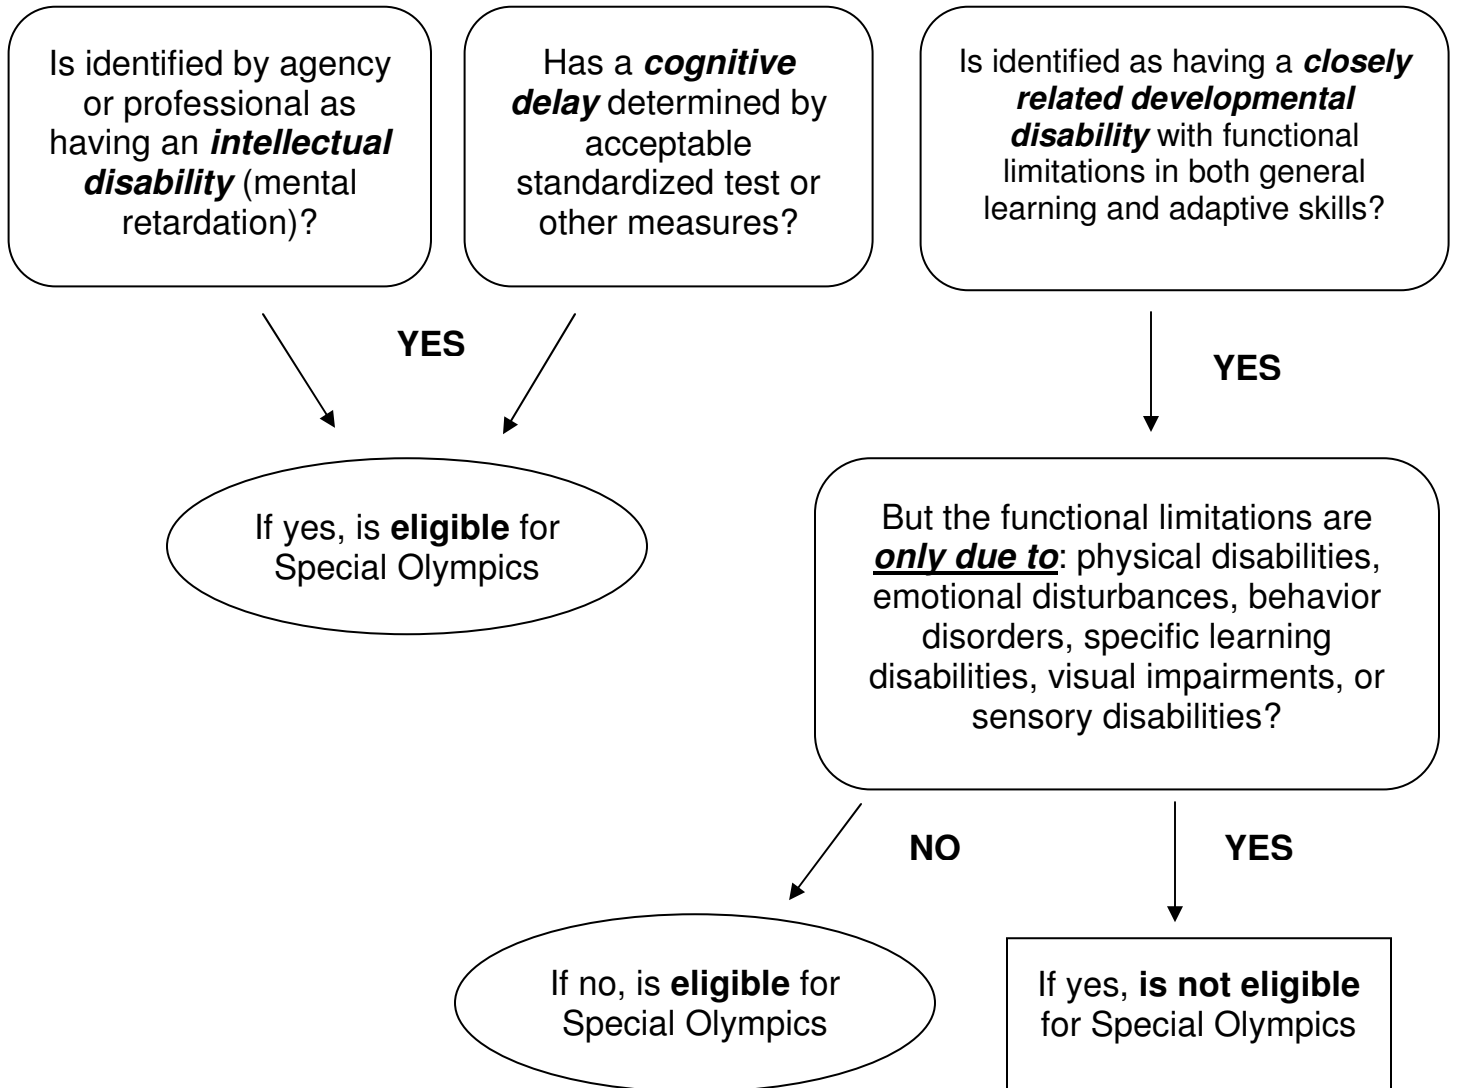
Is identified by agency or professional as having an ***intellectual disability*** (mental retardation)?

Has a ***cognitive delay*** determined by acceptable standardized test or other measures?

Is identified as having a ***closely related developmental disability*** with functional limitations in both general learning and adaptive skills?

**YES**

**YES**

If yes, is **eligible** for Special Olympics

But the functional limitations are ***only due to***: physical disabilities, emotional disturbances, behavior disorders, specific learning disabilities, visual impairments, or sensory disabilities?

**NO**

**YES**

If no, is **eligible** for Special Olympics

If yes, **is not eligible** for Special Olympics